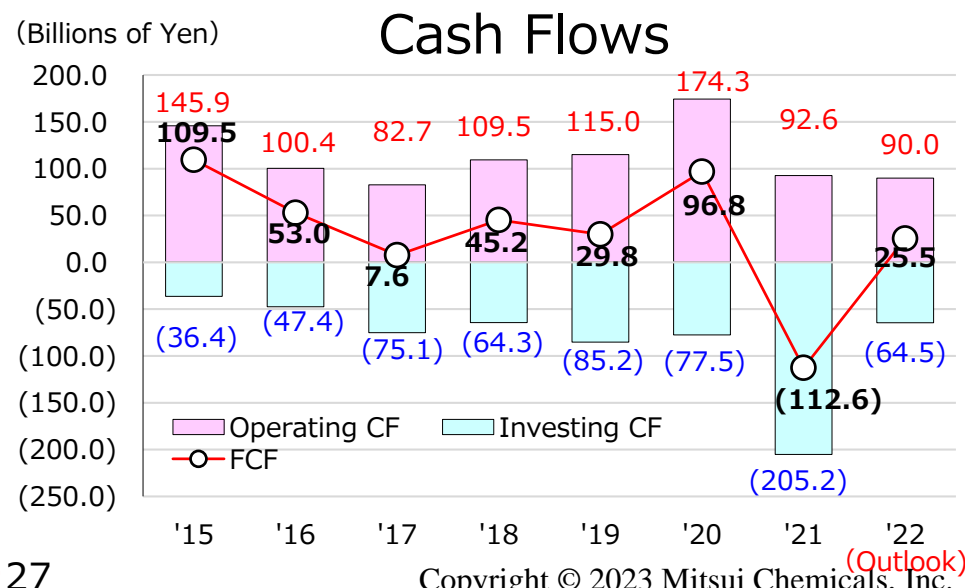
(Billions of Yen)

Cash Flows

200.0
150.0
100.0
50.0
0.0
(50.0)
(100.0)
(150.0)
(200.0)
(250.0)

145.9
109.5
100.4
53.0
82.7
7.6
109.5
45.2
115.0
29.8
174.3
96.8
92.6
90.0
25.5

(36.4)
(47.4)
(75.1)
(64.3)
(85.2)
(77.5)
(112.6)
(205.2)
(64.5)

Operating CF
Investing CF
FCF

'15
'16
'17
'18
'19
'20
'21
'22
(Outlook)

27

Copyright © 2023 Mitsui Chemicals, Inc.